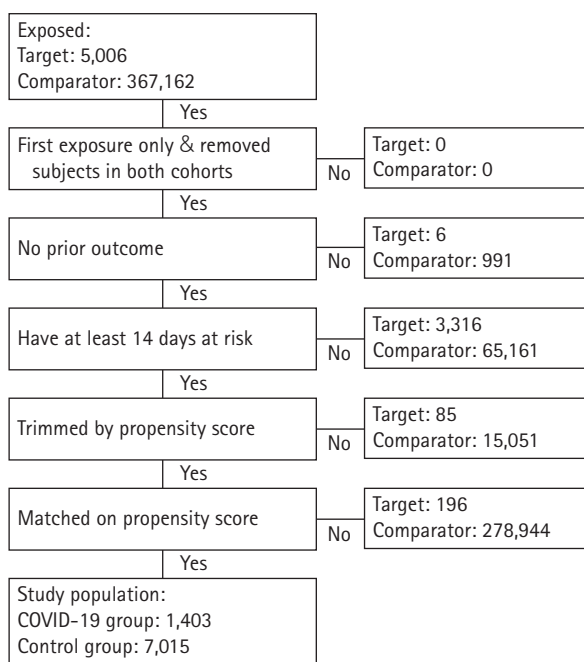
Exposed:
Target: 5,006
Comparator: 367,162

Yes

First exposure only & removed subjects in both cohorts

No

Target: 0
Comparator: 0

Yes

No prior outcome

No

Target: 6
Comparator: 991

Yes

Have at least 14 days at risk

No

Target: 3,316
Comparator: 65,161

Yes

Trimmed by propensity score

No

Target: 85
Comparator: 15,051

Yes

Matched on propensity score

No

Target: 196
Comparator: 278,944

Yes

Study population:
COVID-19 group: 1,403
Control group: 7,015